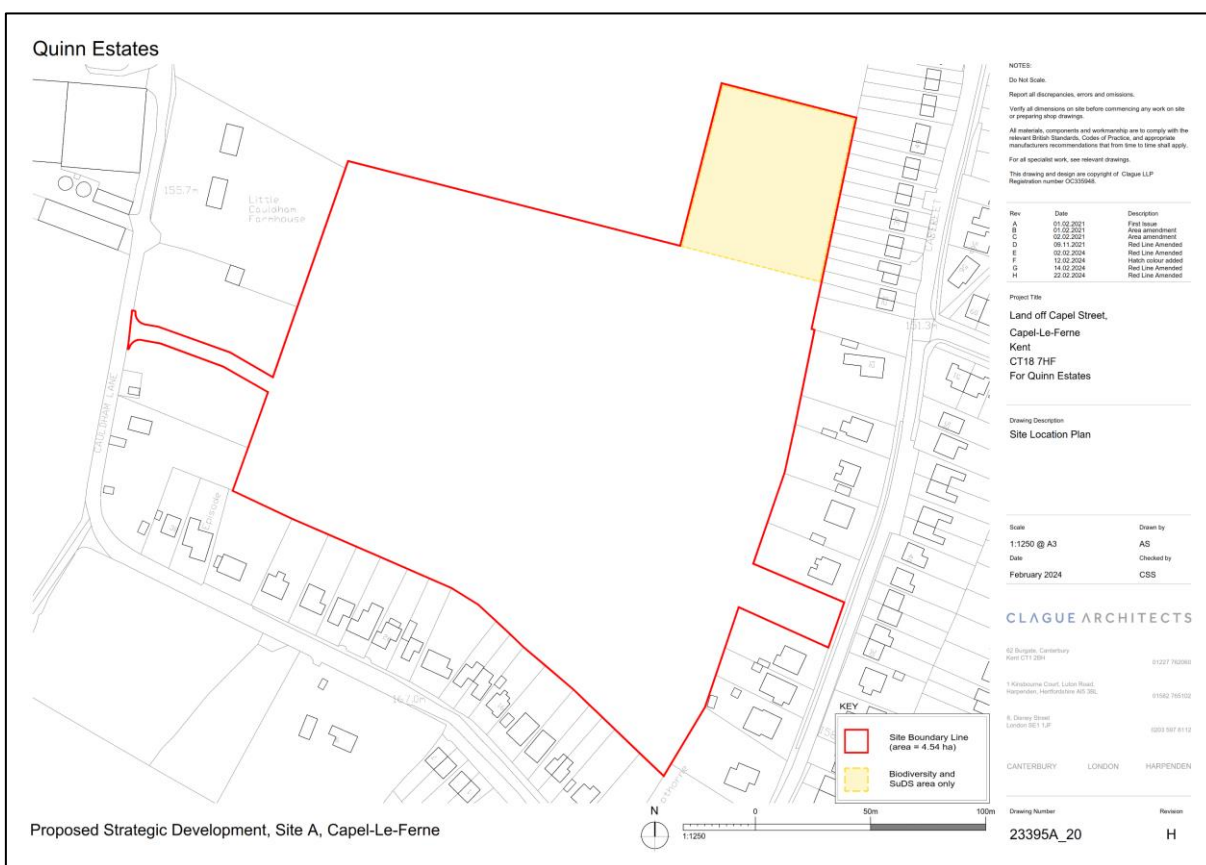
Quinn Estates

155.7m

Little Cauldham Farmhouse

CAULDHAM LANE

151.3m

CAPEL STREET

147.0m

NOTES:

Do Not Scale.

Report all discrepancies, errors and omissions.

Verify all dimensions on site before commencing any work on site or preparing shop drawings.

All materials, components and workmanship are to comply with the relevant British Standards, Codes of Practice, and appropriate manufacturers recommendations that from time to time shall apply.

For all specialist work, see relevant drawings.

This drawing and design are copyright of Clague LLP Registration number OC335948.

| Rev | Date | Description |
|---|---|---|
| A | 01.02.2021 | First Issue |
| B | 01.02.2021 | Area amendment |
| C | 02.02.2021 | Area amendment |
| D | 09.11.2021 | Red Line Amended |
| E | 02.02.2024 | Red Line Amended |
| F | 12.02.2024 | Hatch colour added |
| G | 14.02.2024 | Red Line Amended |
| H | 22.02.2024 | Red Line Amended |

Project Title

Land off Capel Street,
Capel-Le-Ferne
Kent
CT18 7HF
For Quinn Estates

Drawing Description

Site Location Plan

Scale
1:1250 @ A3

Drawn by
AS

Date
February 2024

Checked by
CSS

CLAGUE ARCHITECTS

62 Burgate, Canterbury Kent CT1 2BH 01227 762060

1 Kinsbourne Court, Luton Road, Harpenden, Hertfordshire AI5 3BL 01582 765102

6, Disney Street London SE1 1JF 0203 597 6112

CANTERBURY LONDON HARPENDEN

KEY

Site Boundary Line (area = 4.54 ha)

Biodiversity and SuDS area only

N

0 50m 100m

1:1250

Drawing Number
23395A_20

Revision
H

Proposed Strategic Development, Site A, Capel-Le-Ferne